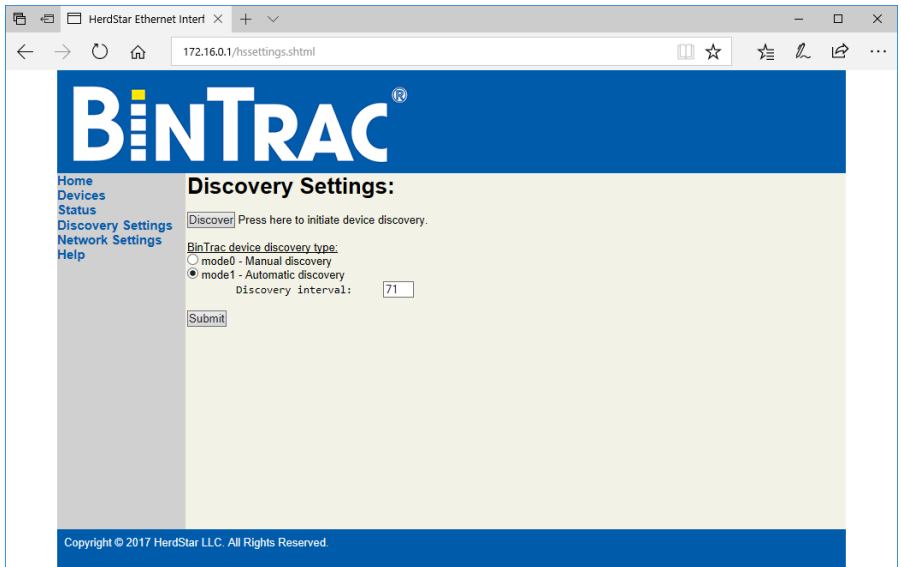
HerdStar Ethernet Interf

172.16.0.1/hssettings.shtml

BINTRAC®

Home
Devices
Status
Discovery Settings
Network Settings
Help

Discovery Settings:

Discover Press here to initiate device discovery.

BinTrac device discovery type:
mode0 - Manual discovery
mode1 - Automatic discovery
Discovery interval: 71

Submit

Copyright © 2017 HerdStar LLC. All Rights Reserved.